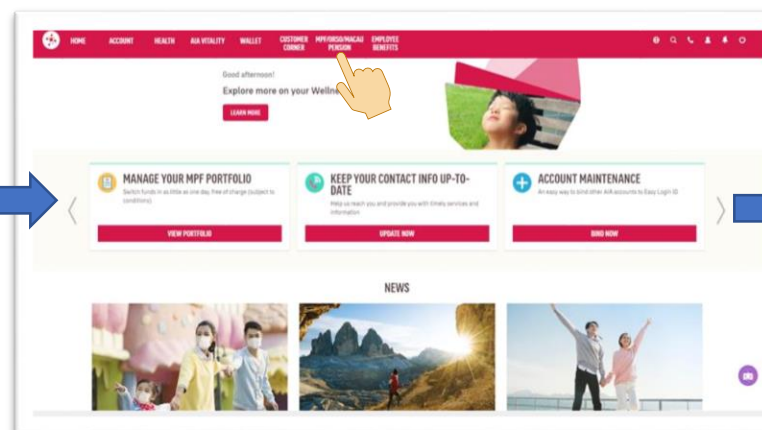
HOME ACCOUNT HEALTH AIA VITALITY WALLET CUSTOMER CORNER MPF/ORSO/MACAU PENSION EMPLOYEE BENEFITS

Good afternoon!

Explore more on your Wellne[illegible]

LEARN MORE

MANAGE YOUR MPF PORTFOLIO

Switch funds in as little as one day, free of charge (subject to conditions).

VIEW PORTFOLIO

KEEP YOUR CONTACT INFO UP-TO-DATE

Help us reach you and provide you with timely services and information

UPDATE NOW

ACCOUNT MAINTENANCE

An easy way to bind other AIA accounts to Easy Login ID

BIND NOW

NEWS